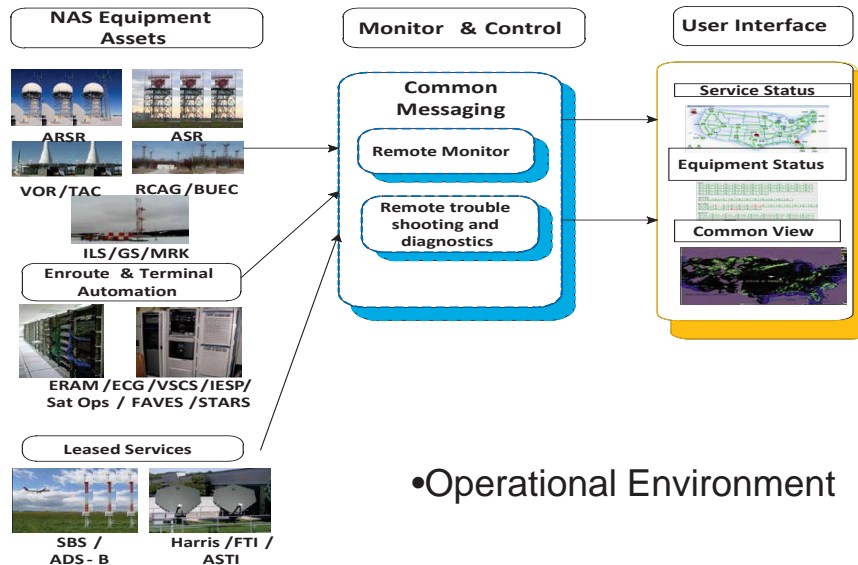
NAS Equipment Assets

Monitor & Control

User Interface

ARSR

ASR

VOR/TAC

RCAG/BUEC

ILS/GS/MRK

Enroute & Terminal Automation

ERAM/ECG/VSCS/IESP/ Sat Ops / FAVES/STARS

Leased Services

SBS / ADS-B

Harris/FTI / ASTI

Common Messaging

Remote Monitor

Remote trouble shooting and diagnostics

Service Status

Equipment Status

Common View

•Operational Environment